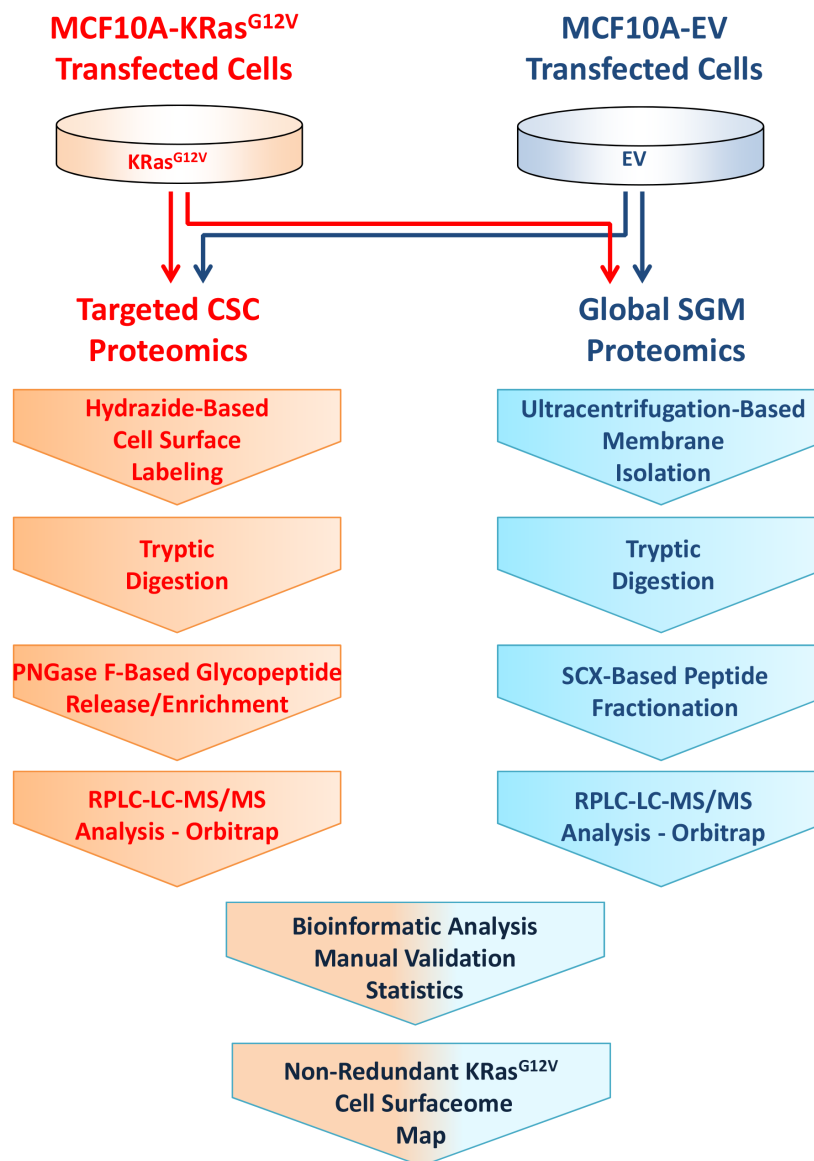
MCF10A-KRas$^{G12V}$ Transfected Cells

MCF10A-EV Transfected Cells

KRas$^{G12V}$

EV

Targeted CSC Proteomics

Global SGM Proteomics

Hydrazide-Based Cell Surface Labeling

Ultracentrifugation-Based Membrane Isolation

Tryptic Digestion

Tryptic Digestion

PNGase F-Based Glycopeptide Release/Enrichment

SCX-Based Peptide Fractionation

RPLC-LC-MS/MS Analysis - Orbitrap

RPLC-LC-MS/MS Analysis - Orbitrap

Bioinformatic Analysis
Manual Validation
Statistics

Non-Redundant KRas$^{G12V}$ Cell Surfaceome Map